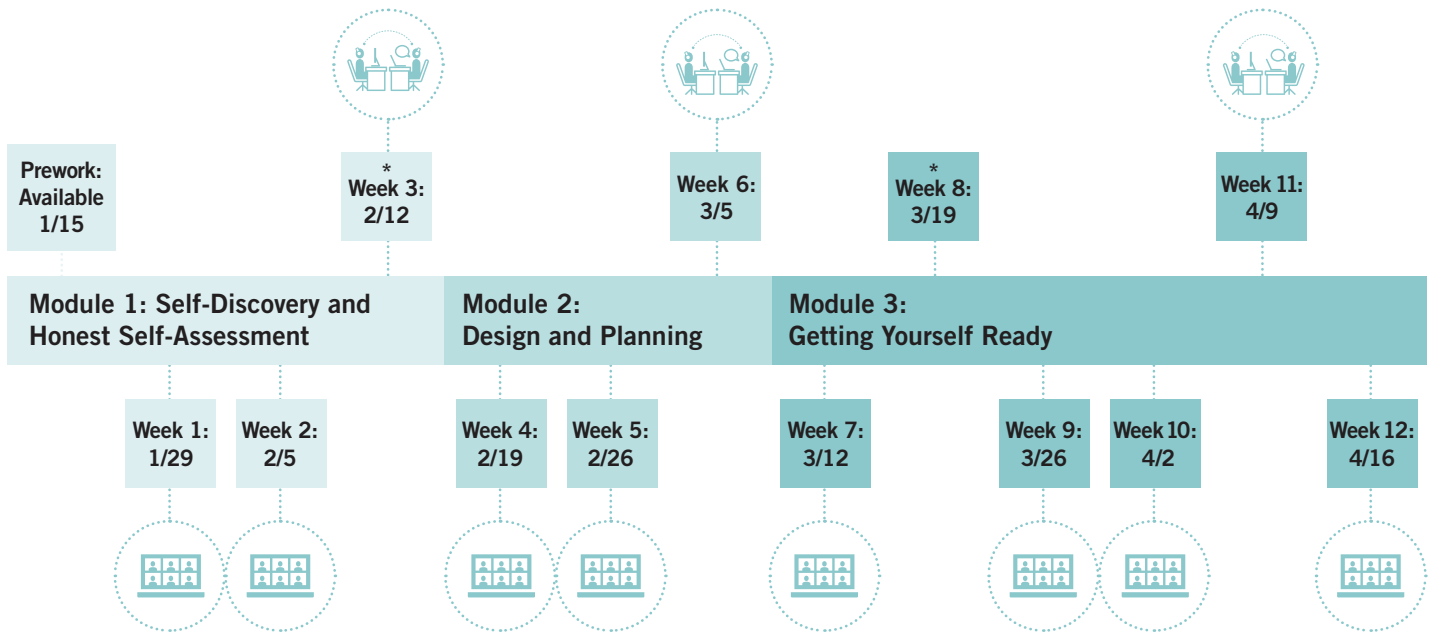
Prework: Available 1/15

* Week 3: 2/12

Week 6: 3/5

* Week 8: 3/19

Week 11: 4/9

Module 1: Self-Discovery and Honest Self-Assessment

Module 2: Design and Planning

Module 3: Getting Yourself Ready

Week 1: 1/29

Week 2: 2/5

Week 4: 2/19

Week 5: 2/26

Week 7: 3/12

Week 9: 3/26

Week 10: 4/2

Week 12: 4/16